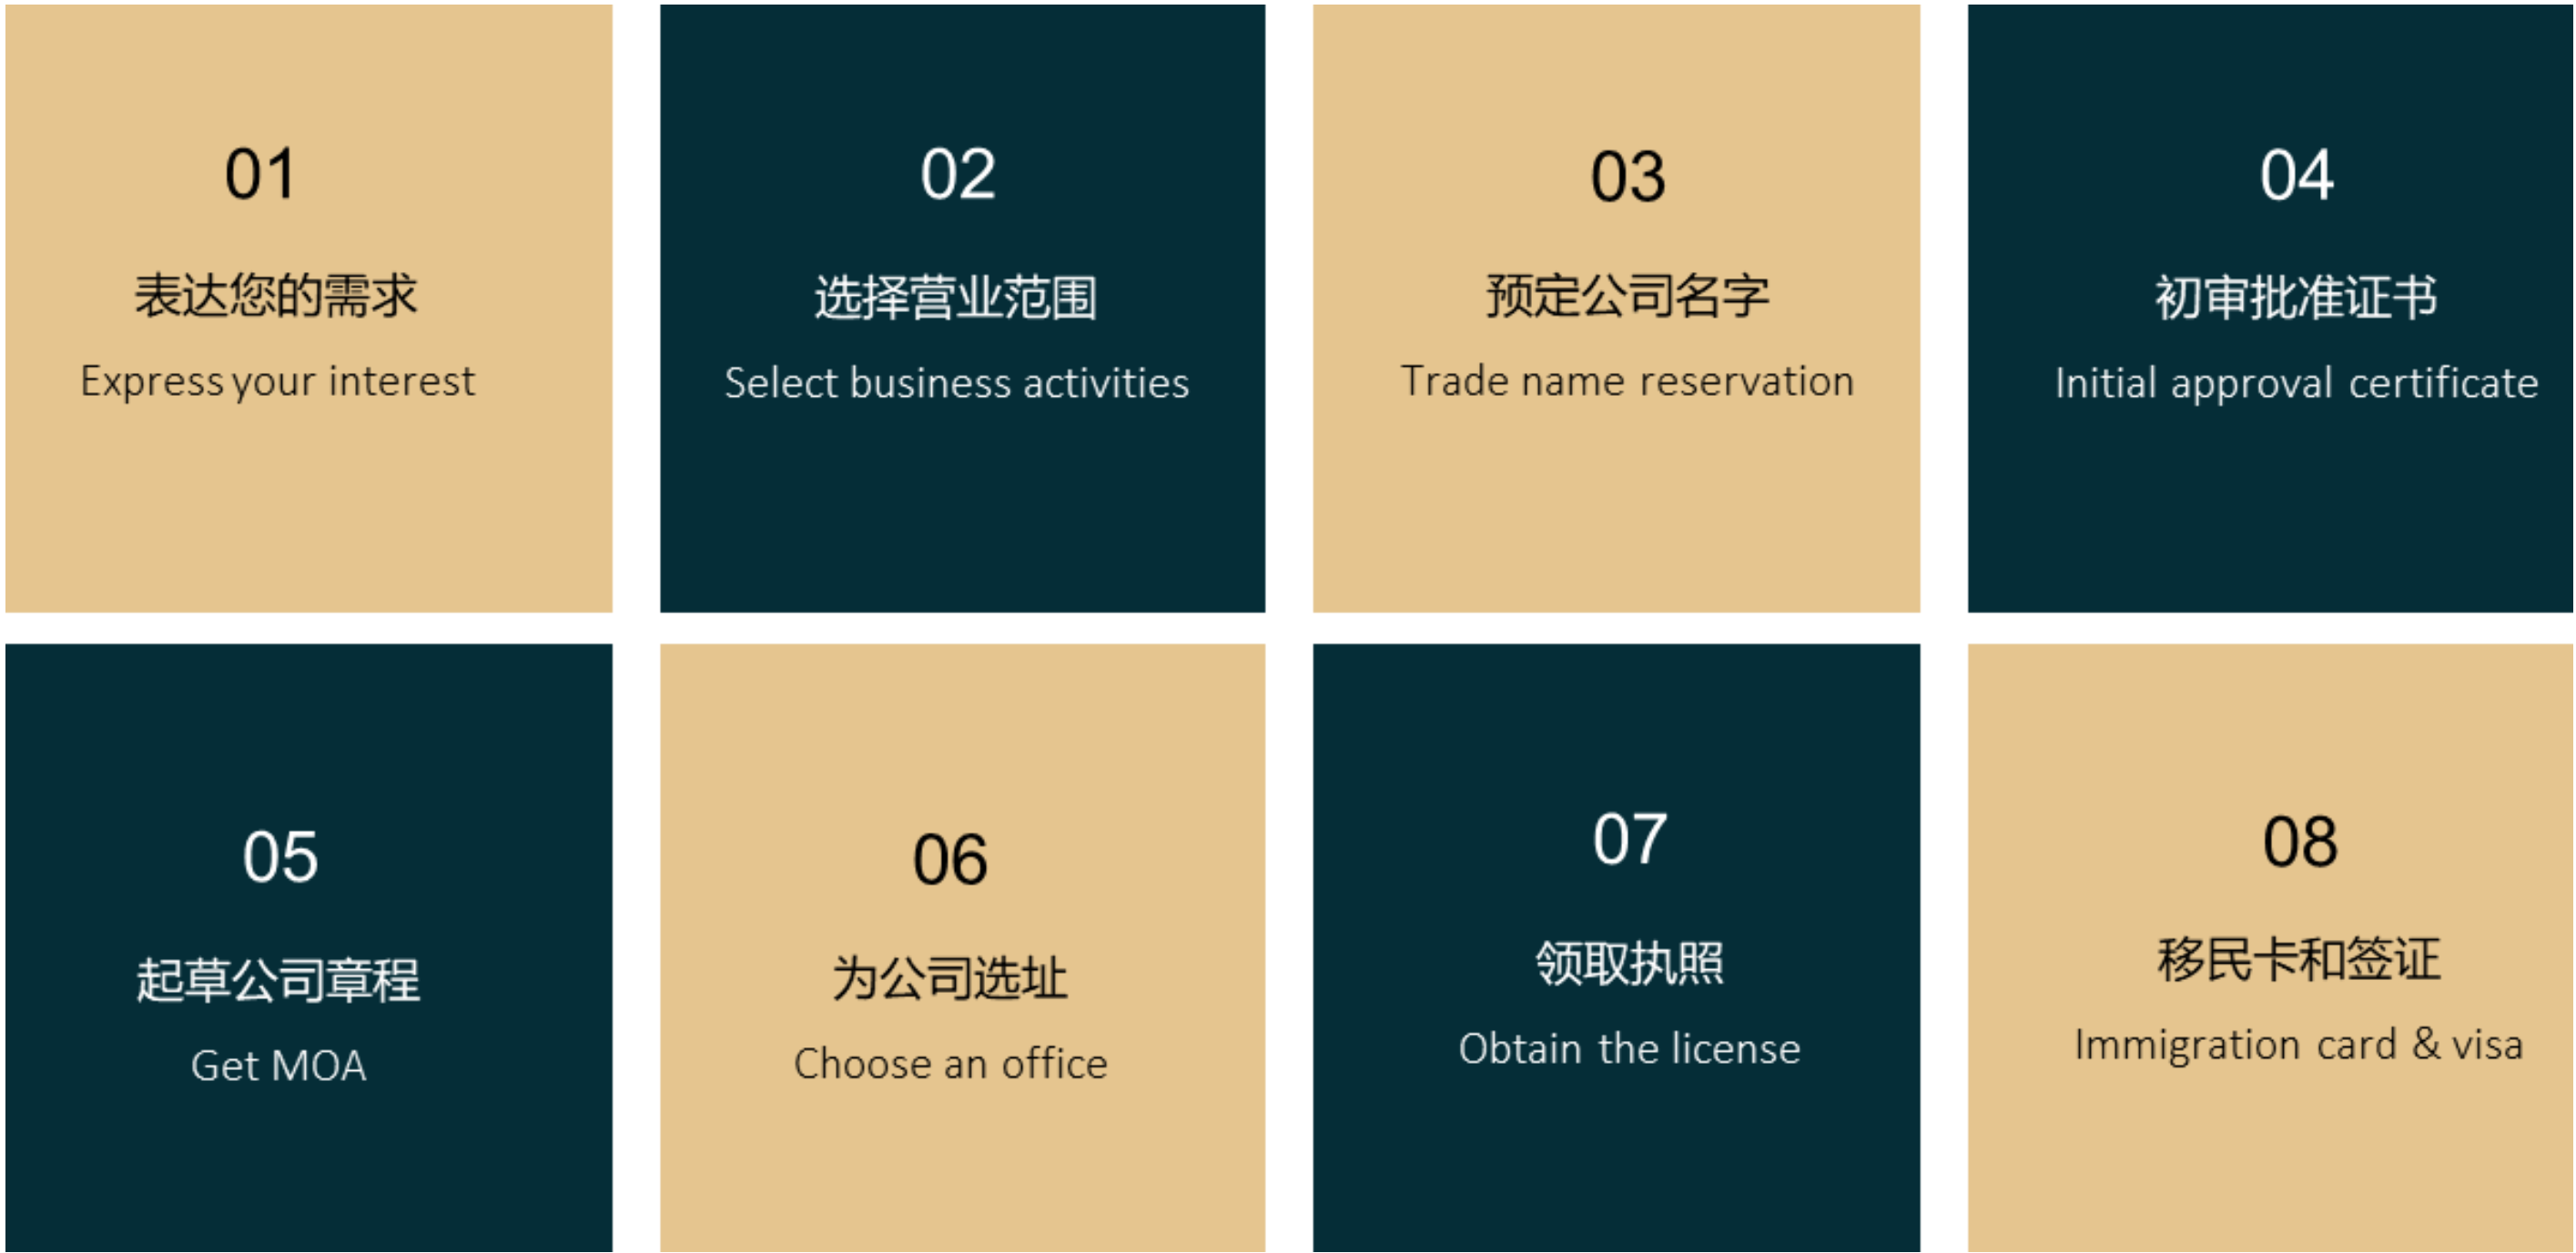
01
表达您的需求
Express your interest

02
选择营业范围
Select business activities

03
预定公司名字
Trade name reservation

04
初审批准证书
Initial approval certificate

05
起草公司章程
Get MOA

06
为公司选址
Choose an office

07
领取执照
Obtain the license

08
移民卡和签证
Immigration card & visa